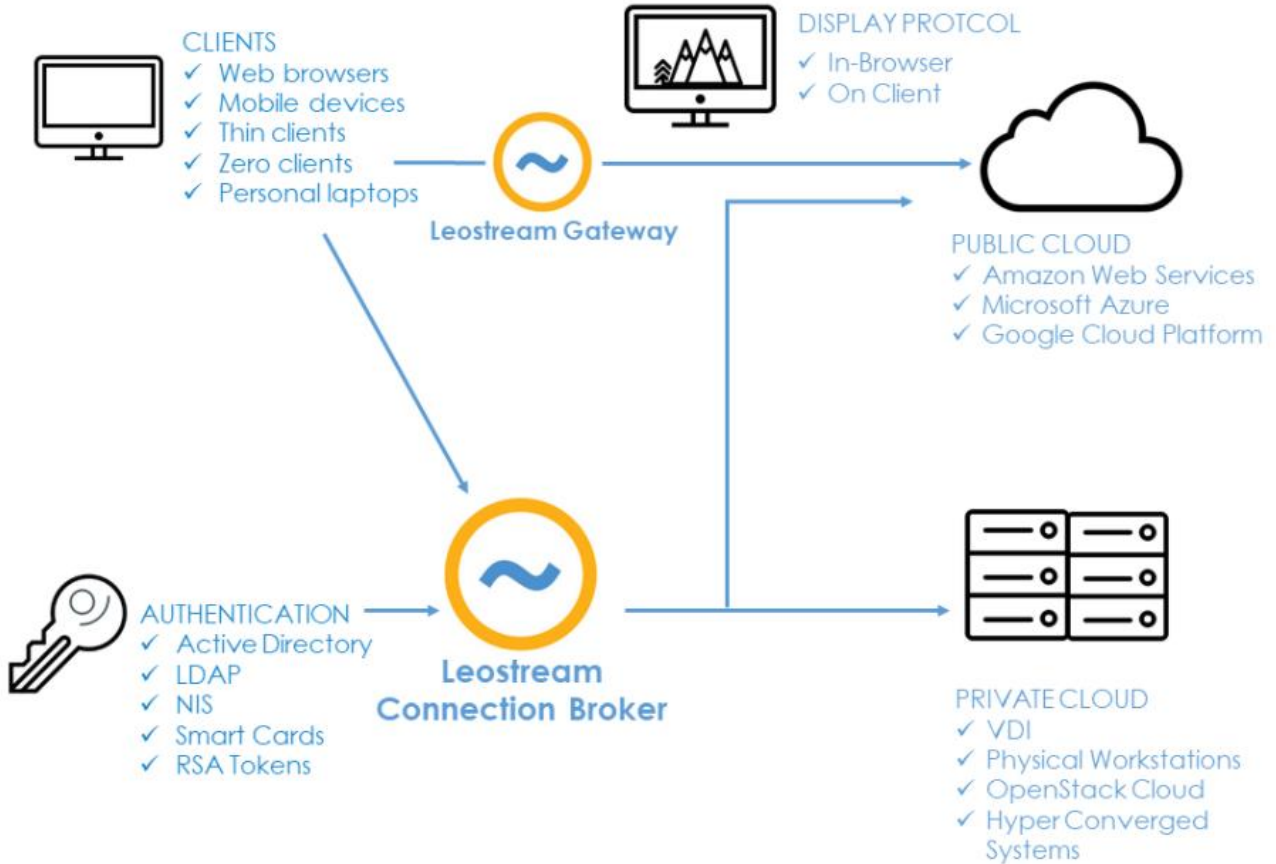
CLIENTS
✓ Web browsers
✓ Mobile devices
✓ Thin clients
✓ Zero clients
✓ Personal laptops

DISPLAY PROTCOL
✓ In-Browser
✓ On Client

Leostream Gateway

PUBLIC CLOUD
✓ Amazon Web Services
✓ Microsoft Azure
✓ Google Cloud Platform

AUTHENTICATION
✓ Active Directory
✓ LDAP
✓ NIS
✓ Smart Cards
✓ RSA Tokens

Leostream Connection Broker

PRIVATE CLOUD
✓ VDI
✓ Physical Workstations
✓ OpenStack Cloud
✓ Hyper Converged Systems